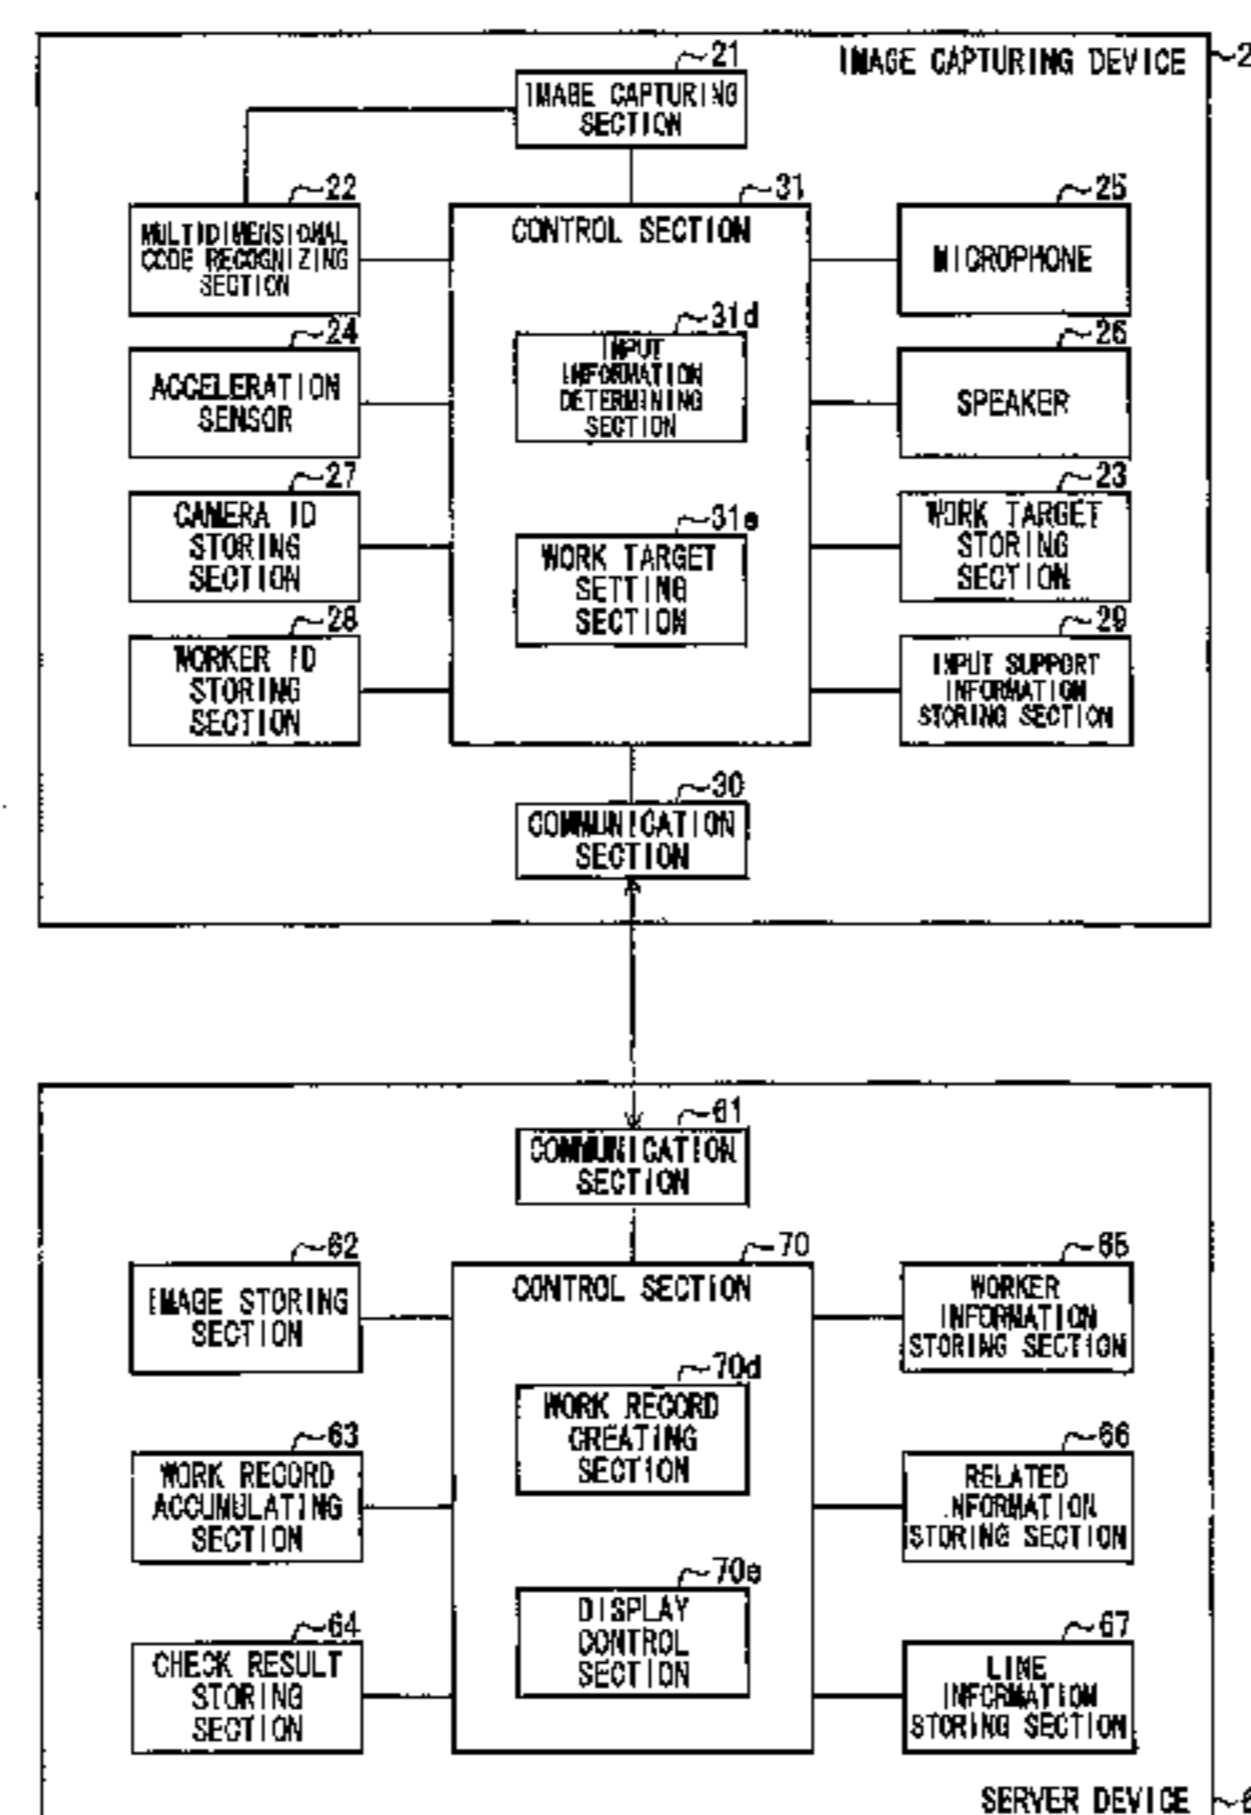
IMAGE CAPTURING DEVICE ~2

~21
IMAGE CAPTURING SECTION

~22
MULTIDIMENSIONAL CODE RECOGNIZING SECTION

~31
CONTROL SECTION

~25
MICROPHONE

~24
ACCELERATION SENSOR

~31d
INPUT INFORMATION DETERMINING SECTION

~26
SPEAKER

~27
CAMERA ID STORING SECTION

~31e
WORK TARGET SETTING SECTION

~23
WORK TARGET STORING SECTION

~28
WORKER ID STORING SECTION

~29
INPUT SUPPORT INFORMATION STORING SECTION

~30
COMMUNICATION SECTION

~61
COMMUNICATION SECTION

~62
IMAGE STORING SECTION

~70
CONTROL SECTION

~65
WORKER INFORMATION STORING SECTION

~70d
WORK RECORD CREATING SECTION

~63
WORK RECORD ACCUMULATING SECTION

~66
RELATED INFORMATION STORING SECTION

~70e
DISPLAY CONTROL SECTION

~64
CHECK RESULT STORING SECTION

~67
LINE INFORMATION STORING SECTION

SERVER DEVICE ~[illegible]